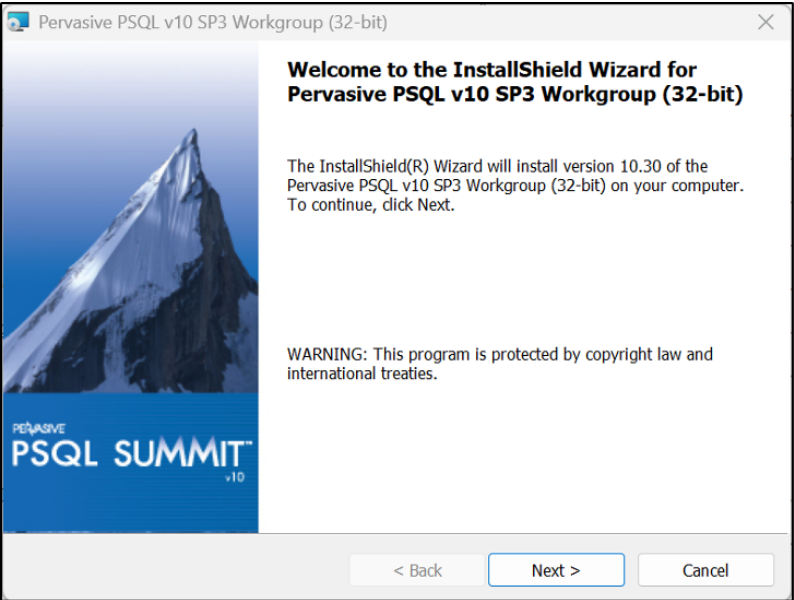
Pervasive PSQL v10 SP3 Workgroup (32-bit)

Welcome to the InstallShield Wizard for Pervasive PSQL v10 SP3 Workgroup (32-bit)

The InstallShield(R) Wizard will install version 10.30 of the Pervasive PSQL v10 SP3 Workgroup (32-bit) on your computer. To continue, click Next.

WARNING: This program is protected by copyright law and international treaties.

PERVASIVE
PSQL SUMMIT™
v10

< Back
Next >
Cancel